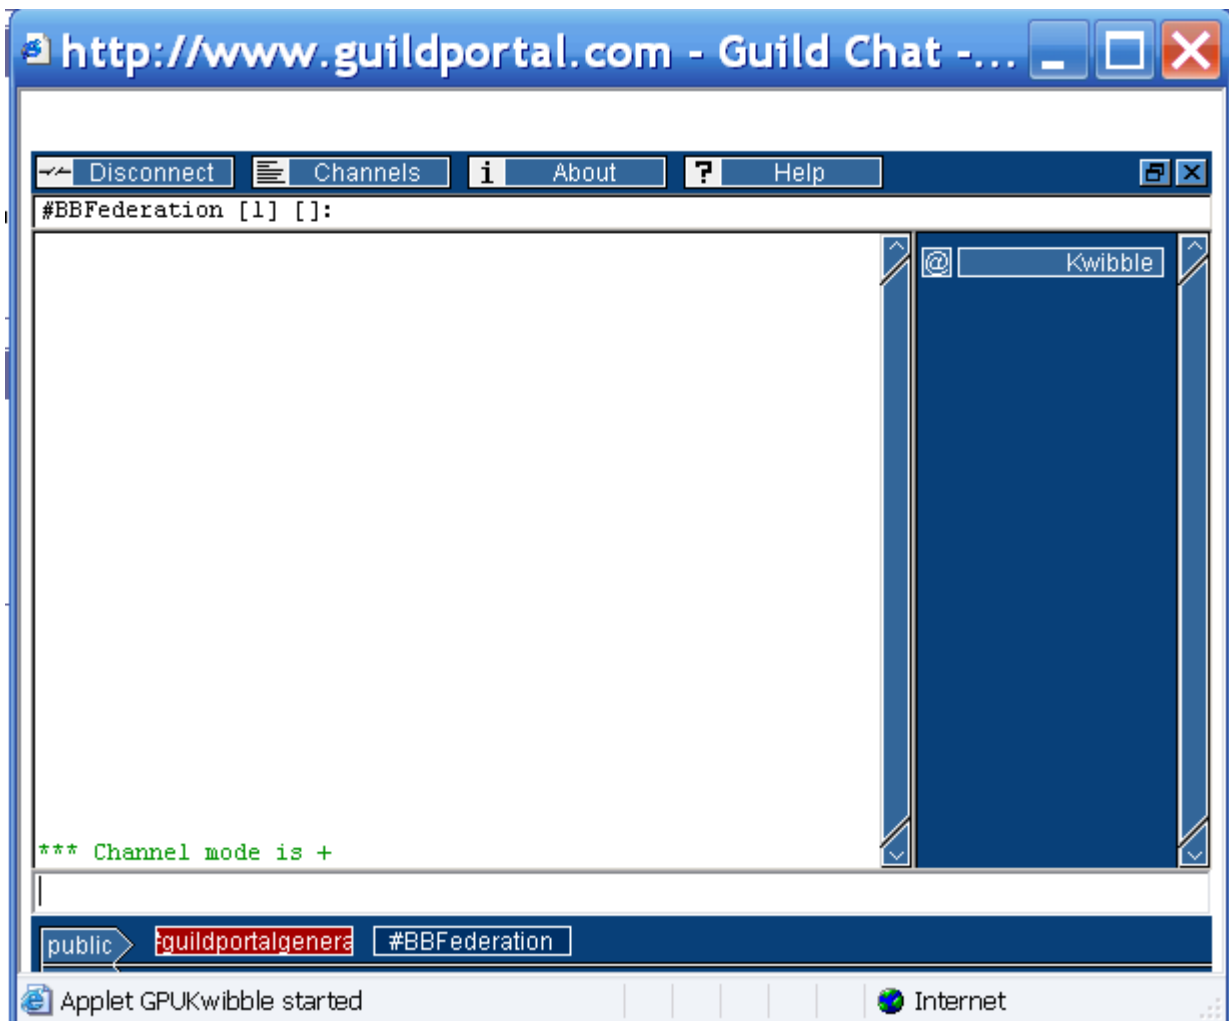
http://www.guildportal.com - Guild Chat -...

Disconnect Channels About Help

#BBFederation [1] []:

@ Kwibble

*** Channel mode is +

public #guildportalgenera #BBFederation

Applet GPUKwibble started

Internet